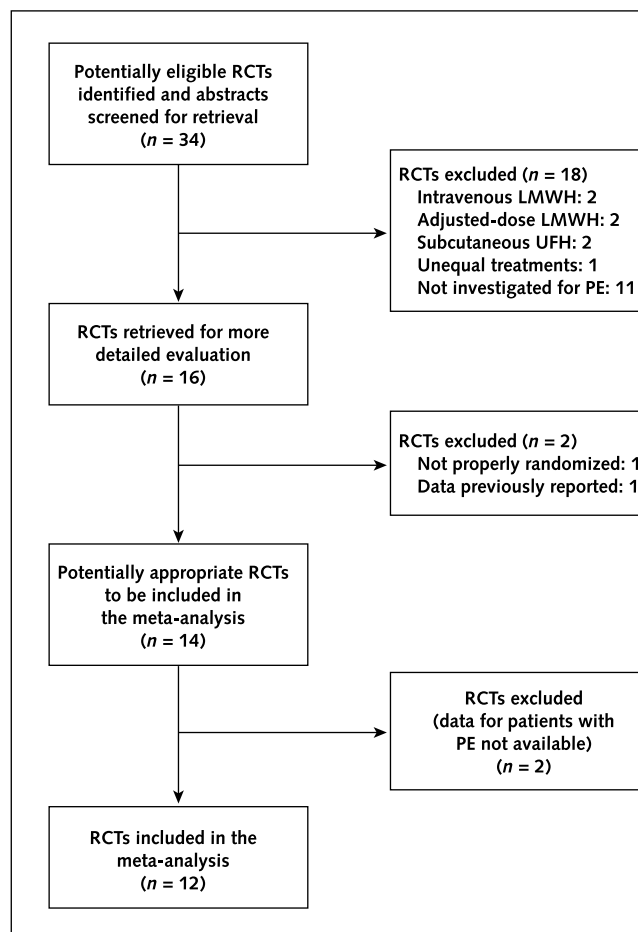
Potentially eligible RCTs identified and abstracts screened for retrieval
($n$ = 34)

RCTs excluded ($n$ = 18)
Intravenous LMWH: 2
Adjusted-dose LMWH: 2
Subcutaneous UFH: 2
Unequal treatments: 1
Not investigated for PE: 11

RCTs retrieved for more detailed evaluation
($n$ = 16)

RCTs excluded ($n$ = 2)
Not properly randomized: 1
Data previously reported: 1

Potentially appropriate RCTs to be included in the meta-analysis
($n$ = 14)

RCTs excluded
(data for patients with PE not available)
($n$ = 2)

RCTs included in the meta-analysis
($n$ = 12)